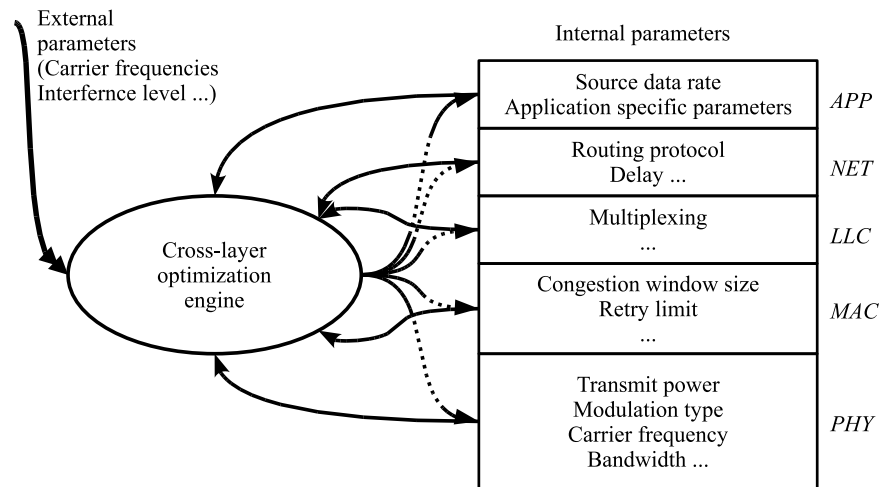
External parameters (Carrier frequencies Interfernce level ...)

Internal parameters

Cross-layer optimization engine

Source data rate
Application specific parameters

APP

Routing protocol
Delay ...

NET

Multiplexing
...

LLC

Congestion window size
Retry limit
...

MAC

Transmit power
Modulation type
Carrier frequency
Bandwidth ...

PHY